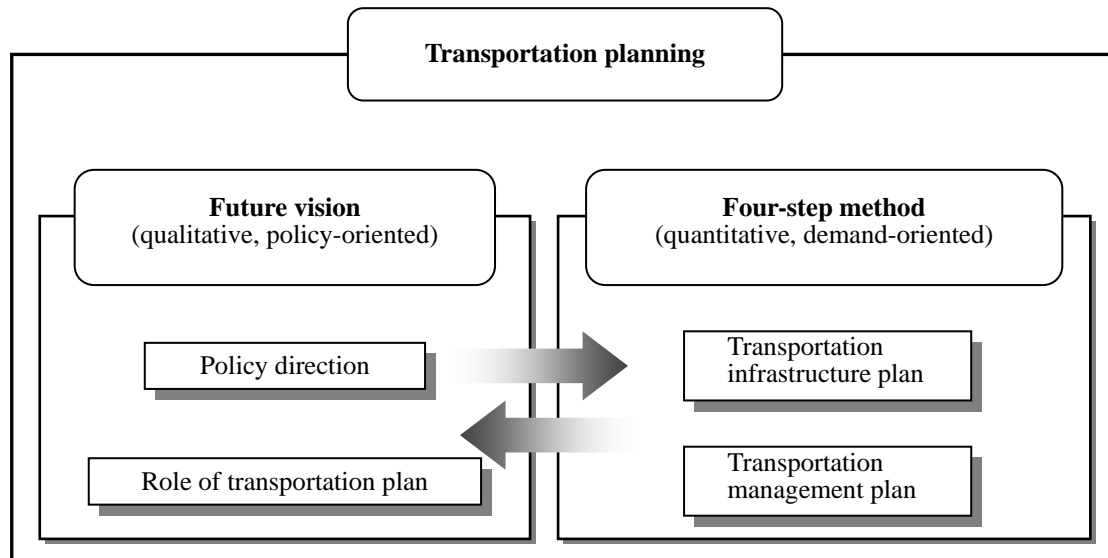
Transportation planning

Future vision
(qualitative, policy-oriented)

Policy direction

Role of transportation plan

Four-step method
(quantitative, demand-oriented)

Transportation infrastructure plan

Transportation management plan